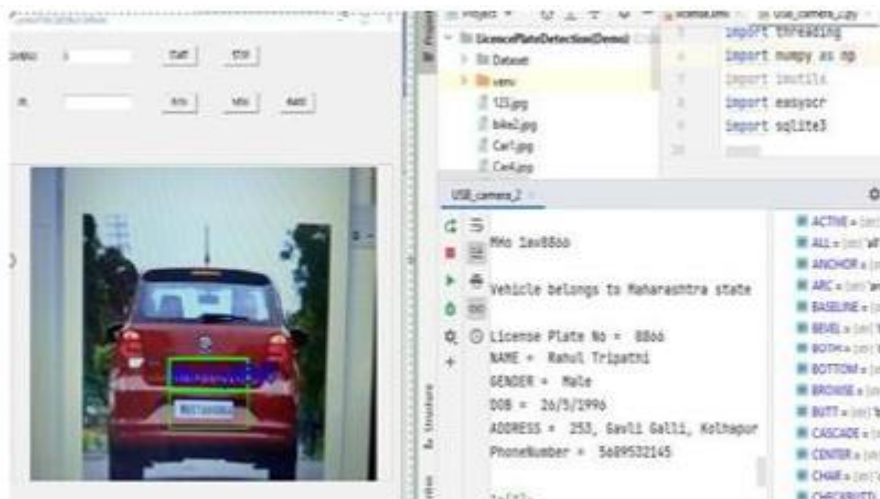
Start

Stop

Project

LicencePlateDetection(Demo)

Dataset

venv

123.jpg

bike2.jpg

Car1.jpg

Car4.jpg

import threading

import numpy as np

import imutils

import easyocr

import sqlite3

USB_camera_2

MHo 1av8806

Vehicle belongs to Maharashtra state

License Plate No = 8806

NAME = Rahul Tripathi

GENDER = Male

DOB = 26/5/1996

ADDRESS = 253, Gavli Galli, Kolhapur

PhoneNumber = 5689532145

ACTIVE

ALL

ANCHOR

ARC

BASELINE

BEVEL

BOTH

BOTTOM

BROWSE

BUTT

CASCADE

CENTER

CHAR

Structure